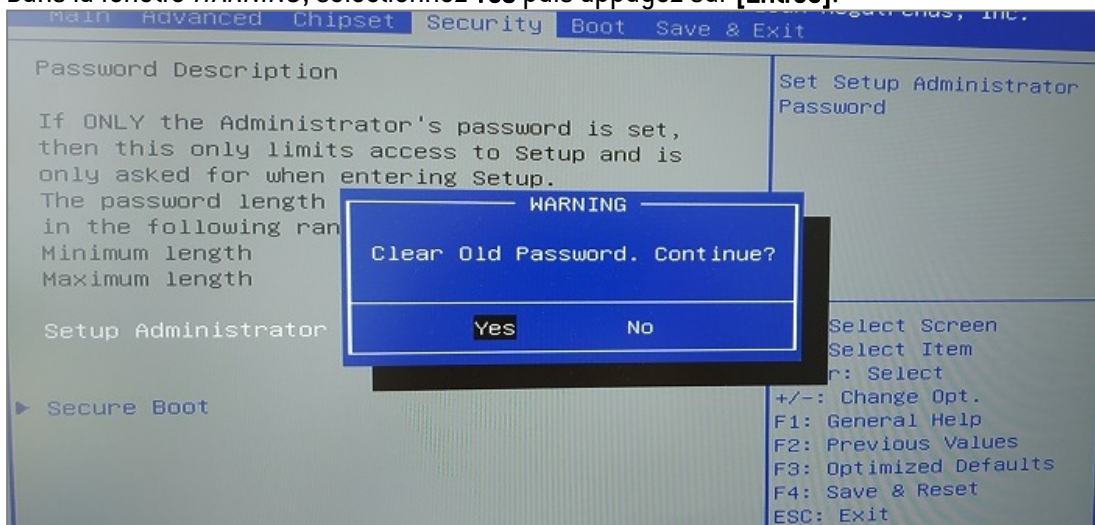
Dans la fenêtre WARNING, sélectionnez Yes puis appuyez sur [Entrée].

Main Advanced Chipset Security Boot Save & Exit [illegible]egatrends, Inc.

Password Description

If ONLY the Administrator's password is set, then this only limits access to Setup and is only asked for when entering Setup.
The password length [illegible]
in the following ran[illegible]
Minimum length
Maximum length

Setup Administrator

▶ Secure Boot

WARNING

Clear Old Password. Continue?

Yes No

Set Setup Administrator Password

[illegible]Select Screen
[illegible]Select Item
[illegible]r: Select
+/-: Change Opt.
F1: General Help
F2: Previous Values
F3: Optimized Defaults
F4: Save & Reset
ESC: Exit